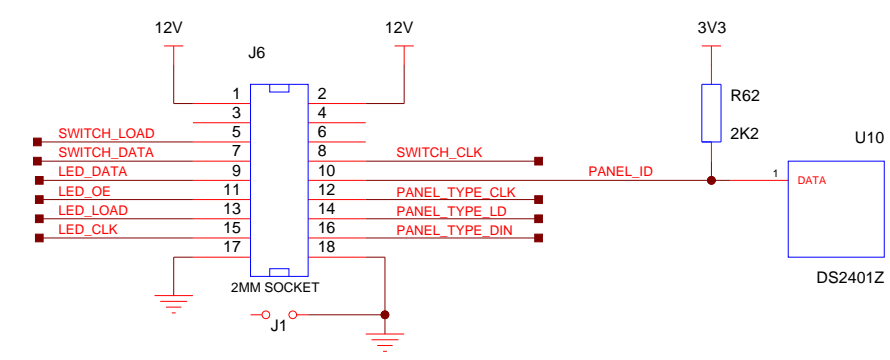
12V

12V

3V3

J6

R62

2K2

U10

1
3
5
7
9
11
13
15
17

2
4
6
8
10
12
14
16
18

SWITCH_LOAD
SWITCH_DATA
LED_DATA
LED_OE
LED_LOAD
LED_CLK

SWITCH_CLK
PANEL_TYPE_CLK
PANEL_TYPE_LD
PANEL_TYPE_DIN

PANEL_ID

1 DATA

DS2401Z

2MM SOCKET

J1